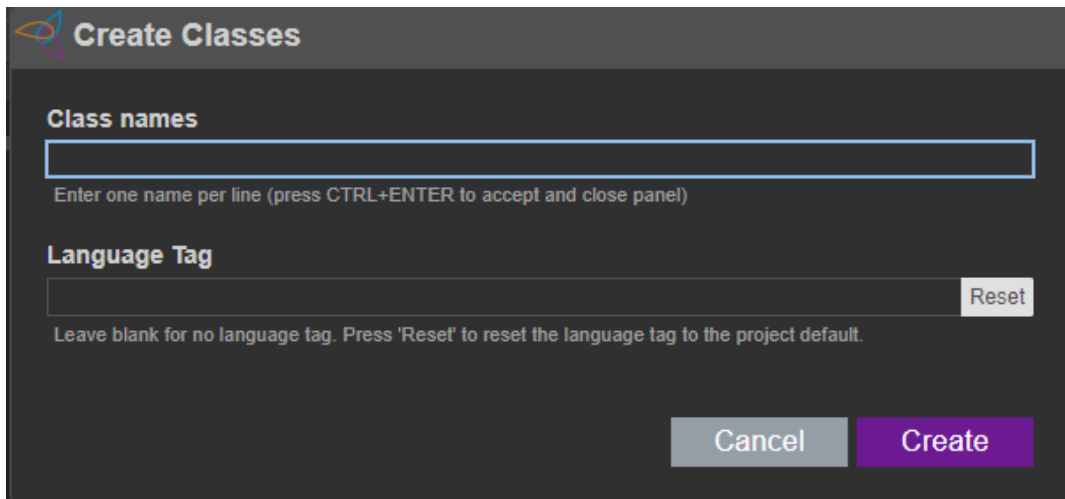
Create Classes

Class names

Enter one name per line (press CTRL+ENTER to accept and close panel)

Language Tag

Reset

Leave blank for no language tag. Press 'Reset' to reset the language tag to the project default.

Cancel

Create